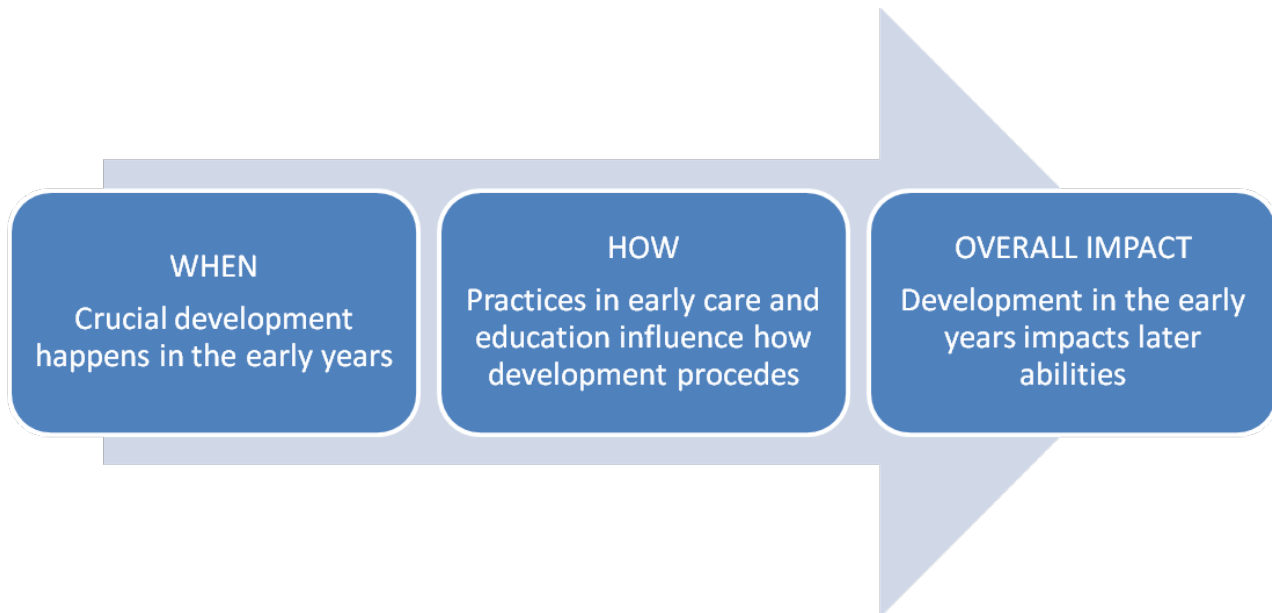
WHEN
Crucial development happens in the early years

HOW
Practices in early care and education influence how development procedes

OVERALL IMPACT
Development in the early years impacts later abilities